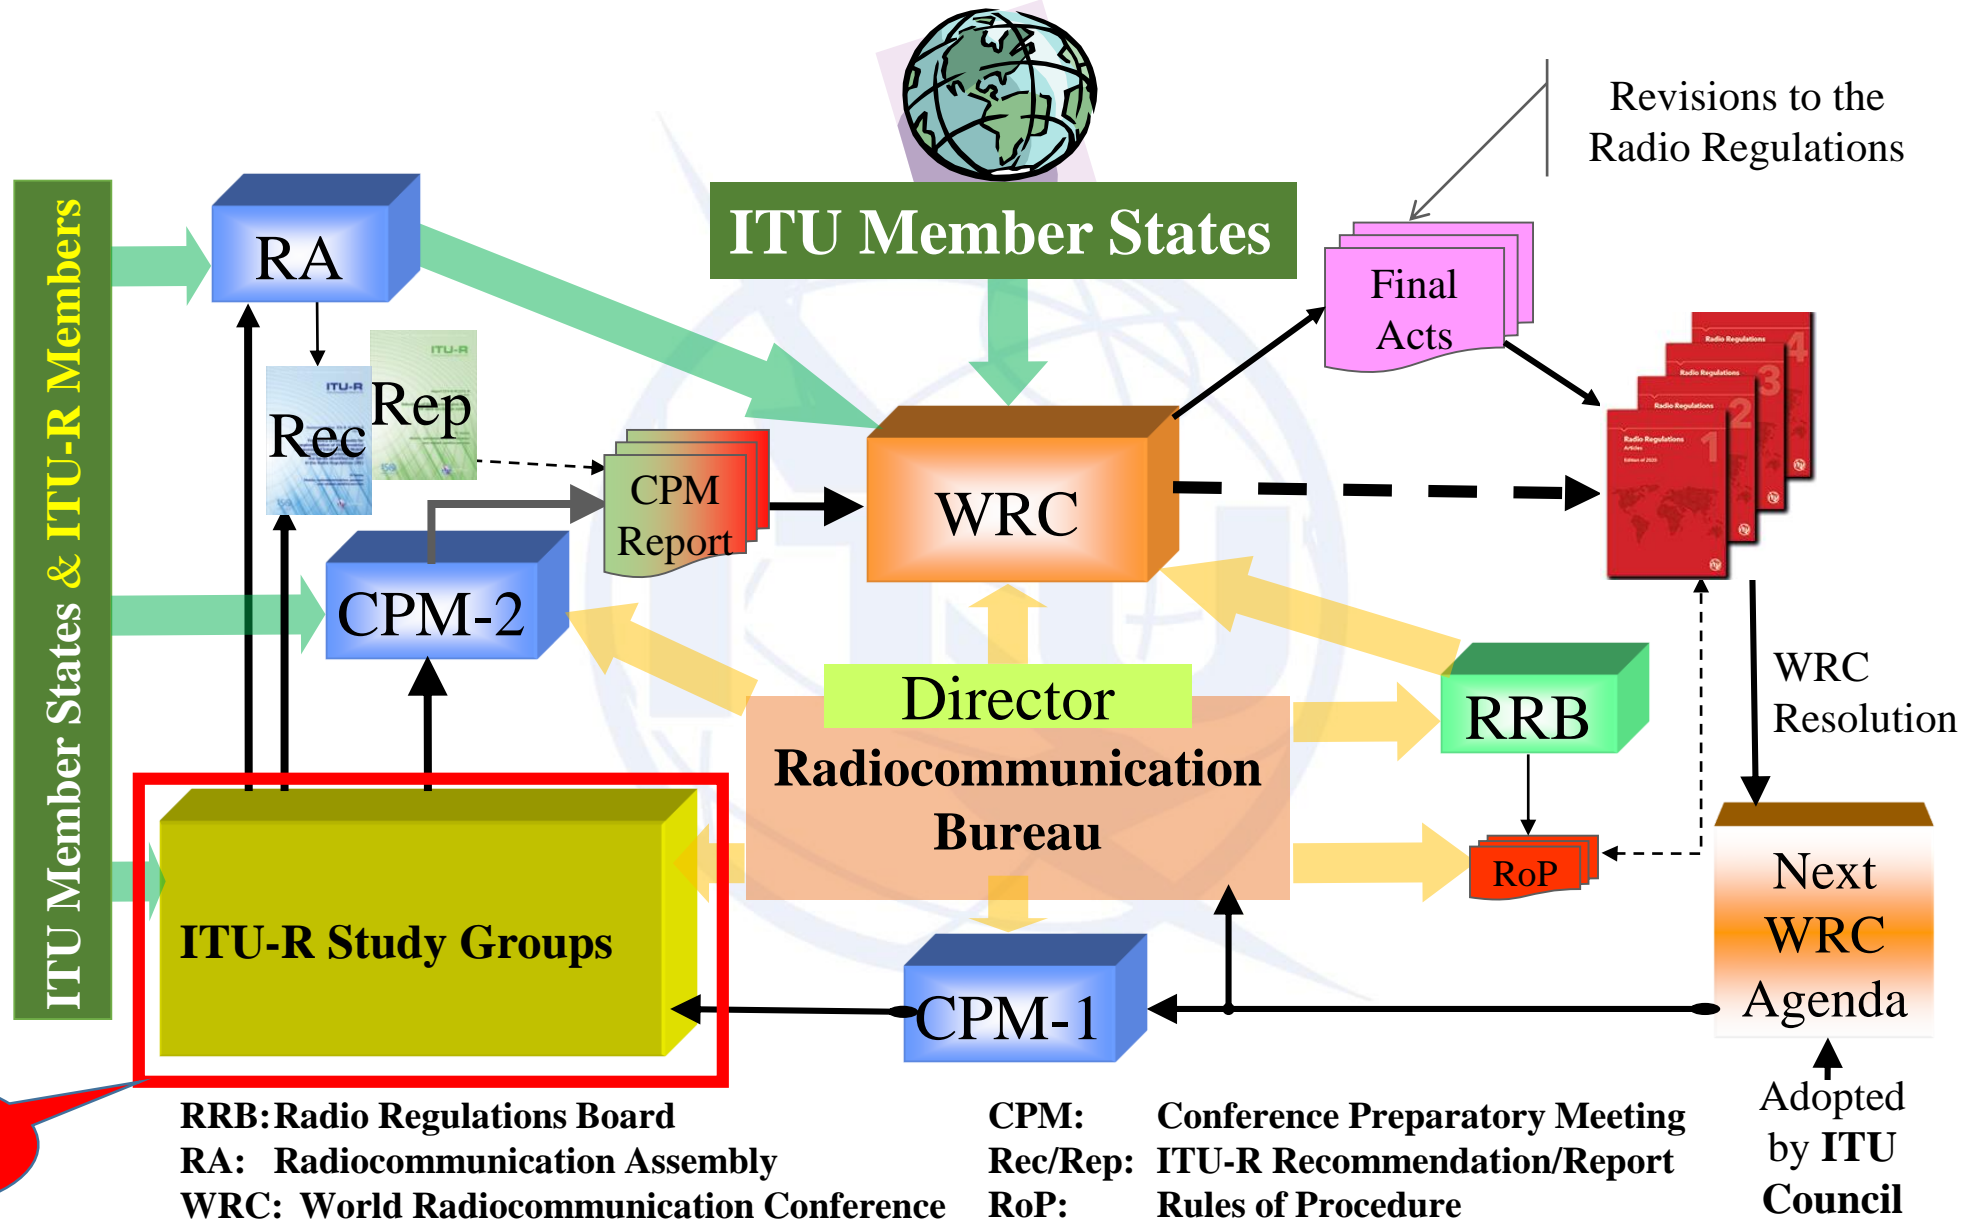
ITU Member States & ITU-R Members

RA

ITU Member States

Revisions to the Radio Regulations

Final Acts

ITU-R
Rec

ITU-R
Rep

CPM Report

WRC

Radio Regulations 1
Radio Regulations 2
Radio Regulations 3
Radio Regulations 4

CPM-2

Director

Radiocommunication Bureau

RRB

WRC Resolution

RoP

ITU-R Study Groups

CPM-1

Next WRC Agenda

Adopted by ITU Council

RRB: Radio Regulations Board
RA: Radiocommunication Assembly
WRC: World Radiocommunication Conference

CPM: Conference Preparatory Meeting
Rec/Rep: ITU-R Recommendation/Report
RoP: Rules of Procedure